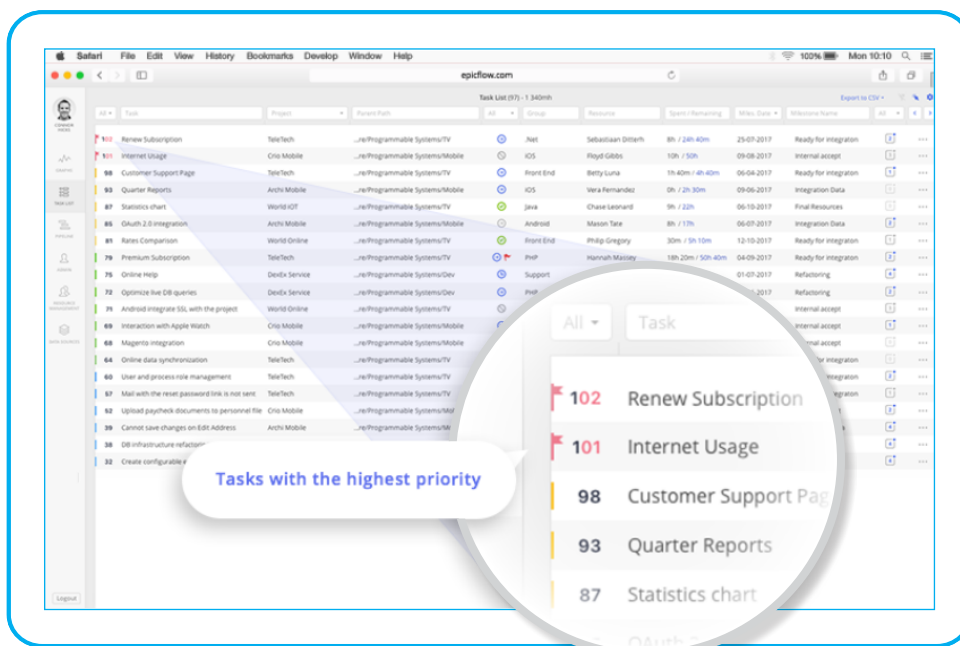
Safari File Edit View History Bookmarks Develop Window Help

100% Mon 10:10

epicflow.com

Task List (97) - 1 340mh

Export to CSV

All Task Project Parent Path All Group Resource Spent / Remaining Miles. Date Milestone Name All

| | | | | | | | | |
|---|---|---|---|---|---|---|---|---|
| 102 | Renew Subscription | TeleTech | ...re/Programmable Systems/TV | .Net | Sebastiaan Ditlerh | 8h / 24h 40m | 25-07-2017 | Ready for integraton |
| 101 | Internet Usage | Crio Mobile | ...re/Programmable Systems/Mobile | iOS | Floyd Gibbs | 10h / 50h | 09-08-2017 | Internal accept |
| 98 | Customer Support Page | TeleTech | ...re/Programmable Systems/TV | Front End | Betty Luna | 1h 40m / 4h 40m | 06-04-2017 | Ready for integraton |
| 93 | Quarter Reports | Archi Mobile | ...re/Programmable Systems/Mobile | iOS | Vera Fernandez | 0h / 2h 30m | 09-06-2017 | Integration Data |
| 87 | Statistics chart | World IOT | ...re/Programmable Systems/TV | Java | Chase Leonard | 9h / 22h | 06-10-2017 | Final Resources |
| 85 | OAuth 2.0 integration | Archi Mobile | ...re/Programmable Systems/Mobile | Android | Mason Tate | 8h / 17h | 06-07-2017 | Integration Data |
| 81 | Rates Comparison | World Online | ...re/Programmable Systems/TV | Front End | Philip Gregory | 30m / 5h 10m | 12-10-2017 | Ready for integraton |
| 79 | Premium Subscription | TeleTech | ...re/Programmable Systems/TV | PHP | Hannah Massey | 18h 20m / 50h 40m | 04-09-2017 | Ready for integraton |
| 75 | Online Help | DevEx Service | ...re/Programmable Systems/Dev | Support | | | 01-07-2017 | Refactoring |
| 72 | Optimize live DB queries | DevEx Service | ...re/Programmable Systems/Dev | PHP | | | 2017 | Refactoring |
| 71 | Android integrate SSL with the project | World Online | ...re/Programmable Systems/TV | | | | | Internal accept |
| 69 | Interaction with Apple Watch | Crio Mobile | ...re/Programmable Systems/Mobile | | | | | Internal accept |
| 68 | Magento integration | Crio Mobile | ...re/Programmable Systems/Mobile | | | | | Internal accept |
| 64 | Online data synchronization | TeleTech | ...re/Programmable Systems/TV | | | | | for integraton |
| 60 | User and process role management | TeleTech | ...re/Programmable Systems/TV | | | | | integraton |
| 57 | Mail with the reset password link is not sent | TeleTech | ...re/Programmable Systems/TV | | | | | |
| 52 | Upload paycheck documents to personnel file | Crio Mobile | ...re/Programmable Systems/Mo | | | | | |
| 39 | Cannot save changes on Edit Address | Archi Mobile | ...re/Programmable Systems/Mo | | | | | |
| 38 | DB infrastructure refactorin | | | | | | | |
| 32 | Create configurable e | | | | | | | |

Logout

All Task

102 Renew Subscription
101 Internet Usage
98 Customer Support Pag
93 Quarter Reports
87 Statistics chart

Tasks with the highest priority